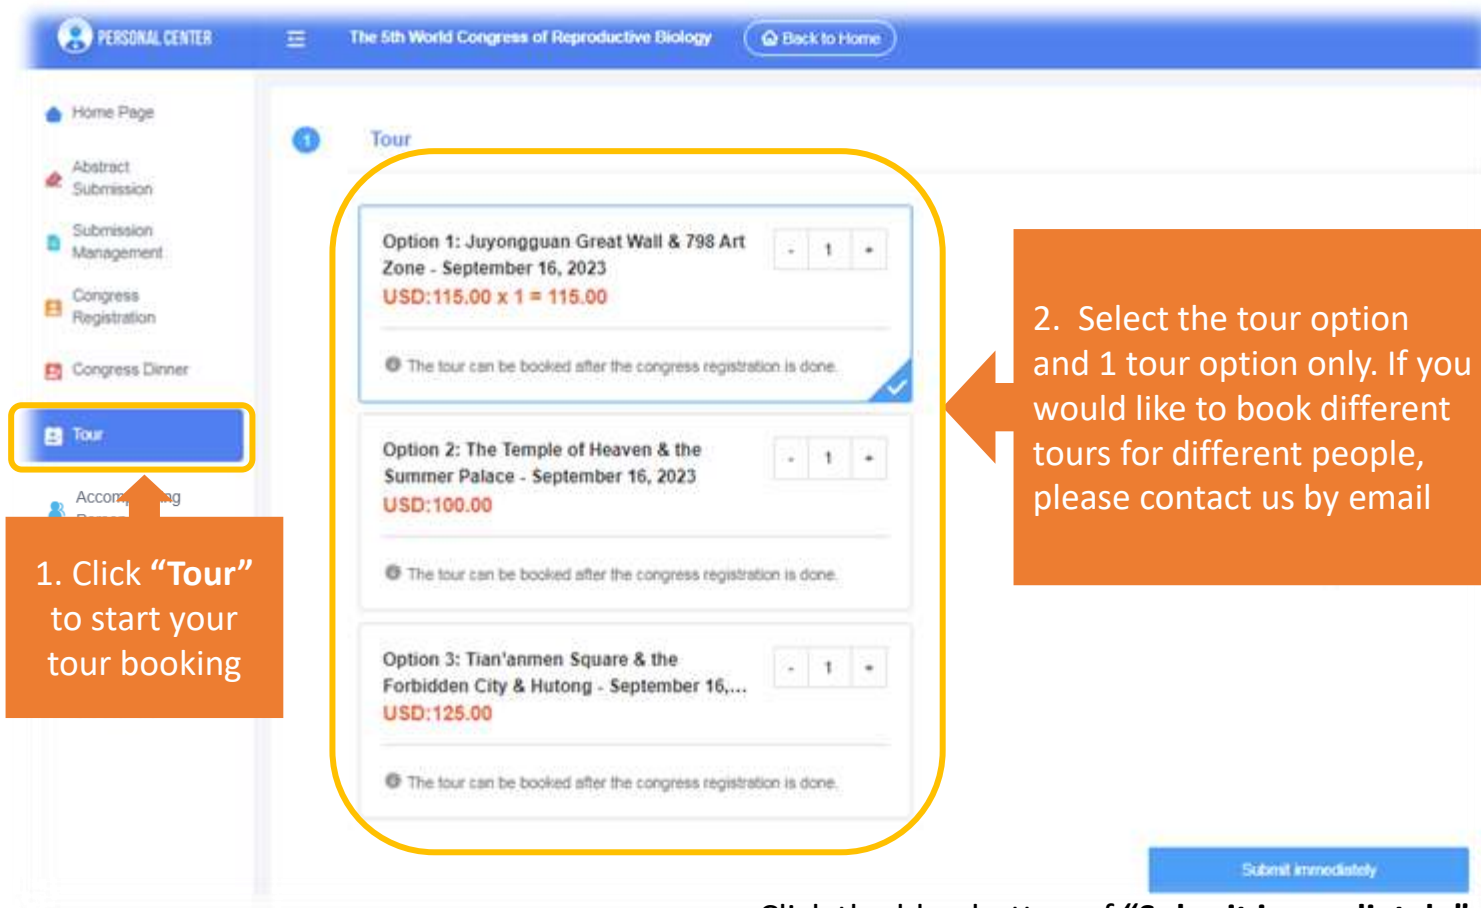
PERSONAL CENTER

The 5th World Congress of Reproductive Biology

Back to Home

Home Page

Abstract Submission

Submission Management

Congress Registration

Congress Dinner

Tour

Accom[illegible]g

1. Click **"Tour"** to start your tour booking

1

Tour

Option 1: Juyongguan Great Wall & 798 Art Zone - September 16, 2023

USD:115.00 x 1 = 115.00

- 1 +

The tour can be booked after the congress registration is done.

Option 2: The Temple of Heaven & the Summer Palace - September 16, 2023

USD:100.00

- 1 +

The tour can be booked after the congress registration is done.

Option 3: Tian'anmen Square & the Forbidden City & Hutong - September 16,...

USD:125.00

- 1 +

The tour can be booked after the congress registration is done.

2. Select the tour option and 1 tour option only. If you would like to book different tours for different people, please contact us by email

Submit immediately

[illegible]